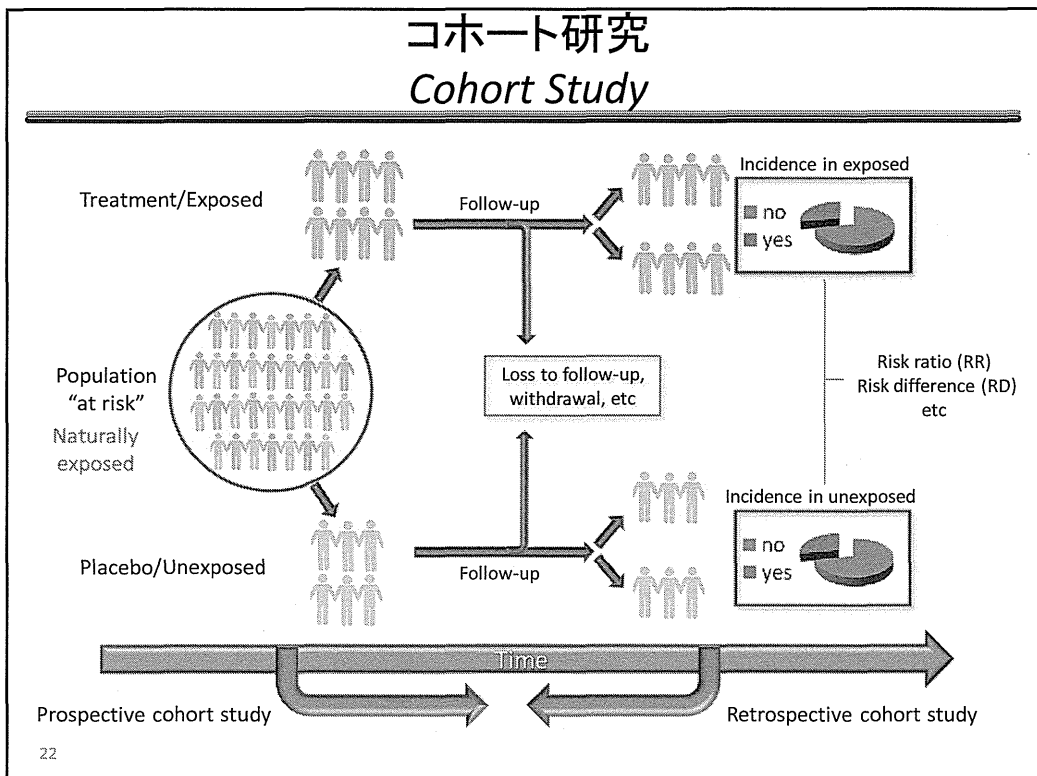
コホート研究
Cohort Study

Treatment/Exposed

Follow-up

Incidence in exposed

no
yes

Population "at risk"
Naturally exposed

Loss to follow-up, withdrawal, etc

Risk ratio (RR)
Risk difference (RD)
etc

Incidence in unexposed

no
yes

Placebo/Unexposed

Follow-up

Time

Prospective cohort study

Retrospective cohort study

22